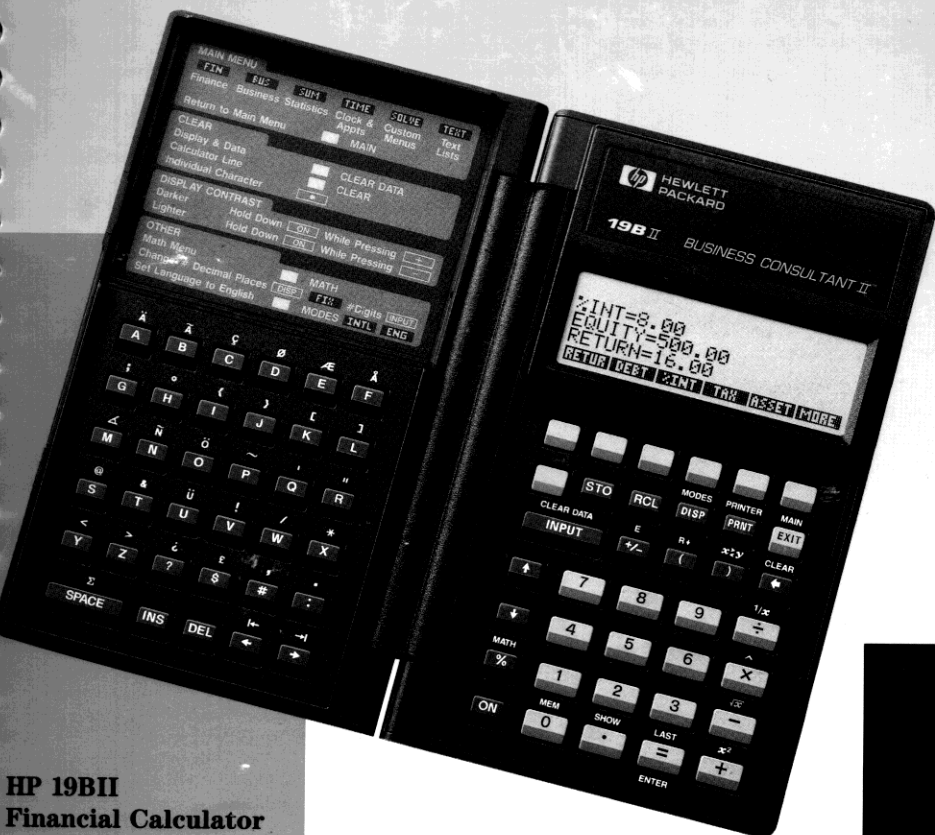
MAIN MENU
FIN BUS SUM TIME SOLVE TEXT
Finance Business Statistics Clock & Appts Custom Menus Text Lists
Return to Main Menu MAIN
CLEAR
Display & Data CLEAR DATA
Calculator Line CLEAR
Individual Character
DISPLAY CONTRAST
Darker Hold Down ON While Pressing +
Lighter Hold Down ON While Pressing −
OTHER
Math Menu MATH
Change Decimal Places DISP FIX #Digits INPUT
Set Language to English MODES INTL ENG

A B C D E F
G H I J K L
M N O P Q R
S T U V W X
Y Z ? $ # :
SPACE INS DEL

HEWLETT PACKARD
19B II BUSINESS CONSULTANT II

%INT=8.00
EQUITY=500.00
RETURN=16.00
RETUR DEBT %INT TAX ASSET MORE

STO RCL MODES DISP PRINTER PRNT MAIN EXIT
CLEAR DATA INPUT E +/- R↓ ( x≷y ) CLEAR
7 8 9 1/x ÷
4 5 6 ^ ×
MATH %
1 2 3 √x −
ON MEM 0 SHOW . LAST = ENTER x² +

HP 19BII
Financial Calculator